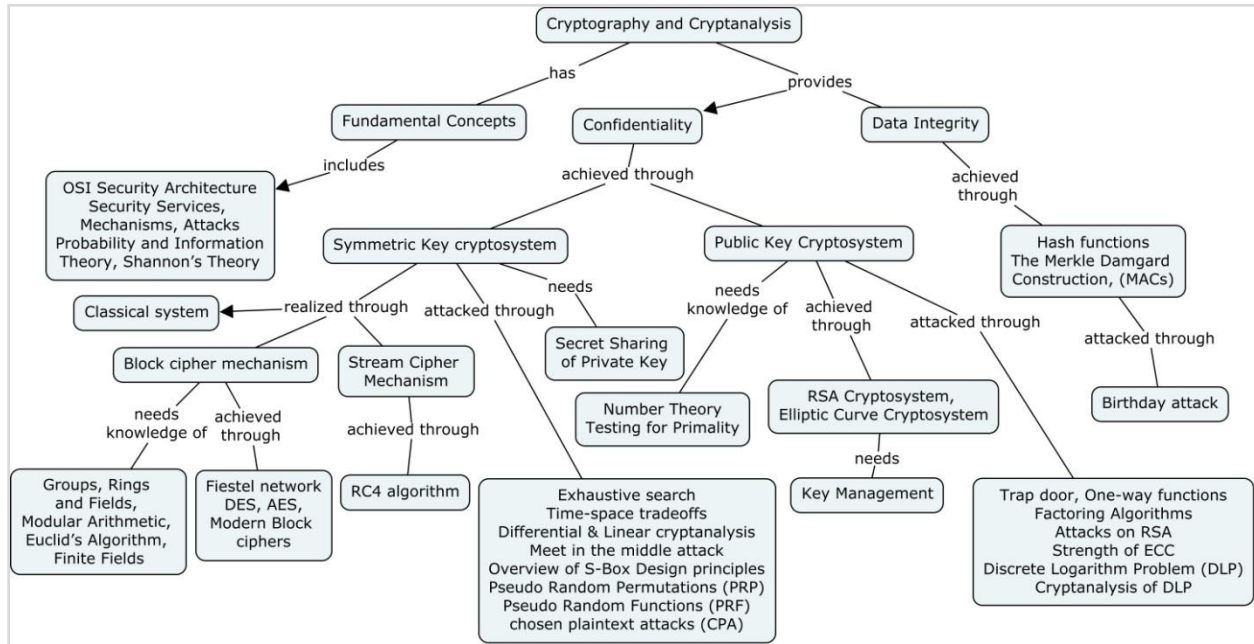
Cryptography and Cryptanalysis

has

provides

Fundamental Concepts

Confidentiality

Data Integrity

includes

OSI Security Architecture
Security Services,
Mechanisms, Attacks
Probability and Information
Theory, Shannon's Theory

achieved through

achieved through

Symmetric Key cryptosystem

Public Key Cryptosystem

Hash functions
The Merkle Damgard
Construction, (MACs)

Classical system

realized through

attacked through

needs

needs knowledge of

achieved through

attacked through

attacked through

Secret Sharing of Private Key

Block cipher mechanism

Stream Cipher Mechanism

Birthday attack

needs knowledge of

achieved through

achieved through

Number Theory
Testing for Primality

RSA Cryptosystem,
Elliptic Curve Cryptosystem

needs

Groups, Rings and Fields,
Modular Arithmetic,
Euclid's Algorithm,
Finite Fields

Fiestel network
DES, AES,
Modern Block ciphers

RC4 algorithm

Exhaustive search
Time-space tradeoffs
Differential & Linear cryptanalysis
Meet in the middle attack
Overview of S-Box Design principles
Pseudo Random Permutations (PRP)
Pseudo Random Functions (PRF)
chosen plaintext attacks (CPA)

Key Management

Trap door, One-way functions
Factoring Algorithms
Attacks on RSA
Strength of ECC
Discrete Logarithm Problem (DLP)
Cryptanalysis of DLP